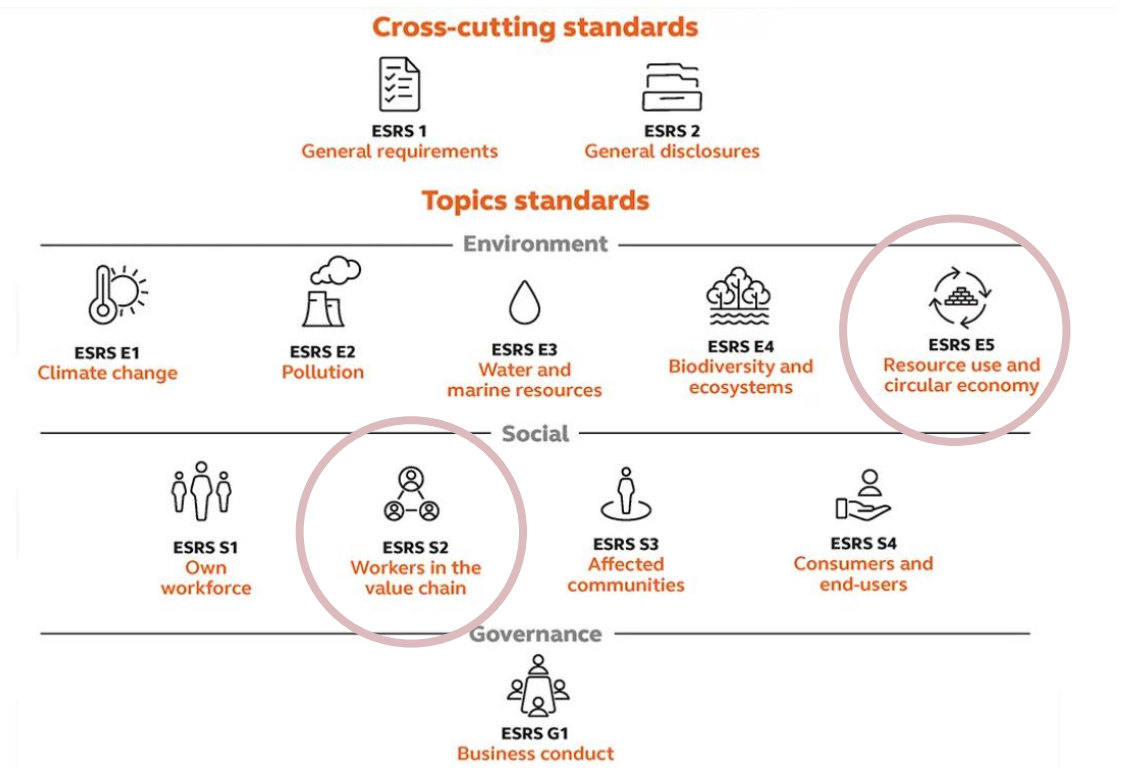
Cross-cutting standards

ESRS 1
General requirements

ESRS 2
General disclosures

Topics standards

Environment

ESRS E1
Climate change

ESRS E2
Pollution

ESRS E3
Water and marine resources

ESRS E4
Biodiversity and ecosystems

ESRS E5
Resource use and circular economy

Social

ESRS S1
Own workforce

ESRS S2
Workers in the value chain

ESRS S3
Affected communities

ESRS S4
Consumers and end-users

Governance

ESRS G1
Business conduct